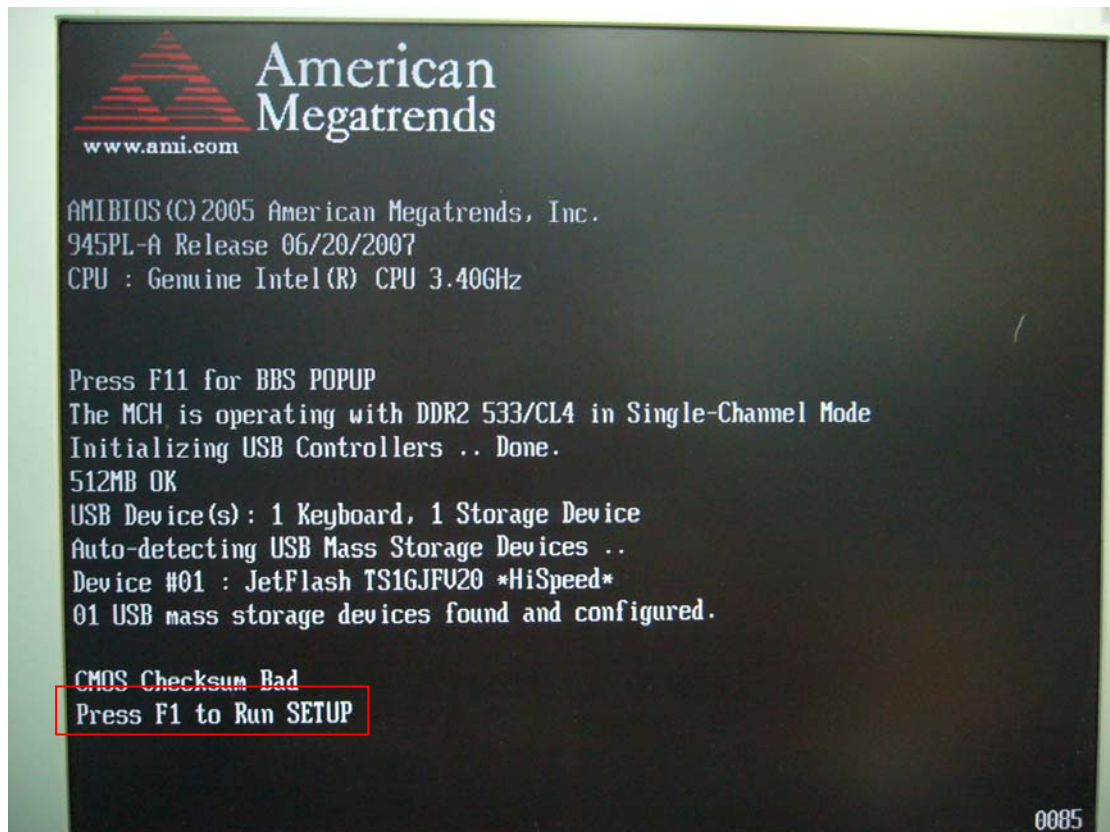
American Megatrends
www.ami.com

AMIBIOS(C)2005 American Megatrends, Inc.
945PL-A Release 06/20/2007
CPU : Genuine Intel(R) CPU 3.40GHz

Press F11 for BBS POPUP
The MCH is operating with DDR2 533/CL4 in Single-Channel Mode
Initializing USB Controllers .. Done.
512MB OK
USB Device(s): 1 Keyboard, 1 Storage Device
Auto-detecting USB Mass Storage Devices ..
Device #01 : JetFlash TS1GJFV20 *HiSpeed*
01 USB mass storage devices found and configured.

CMOS Checksum Bad
Press F1 to Run SETUP

0085